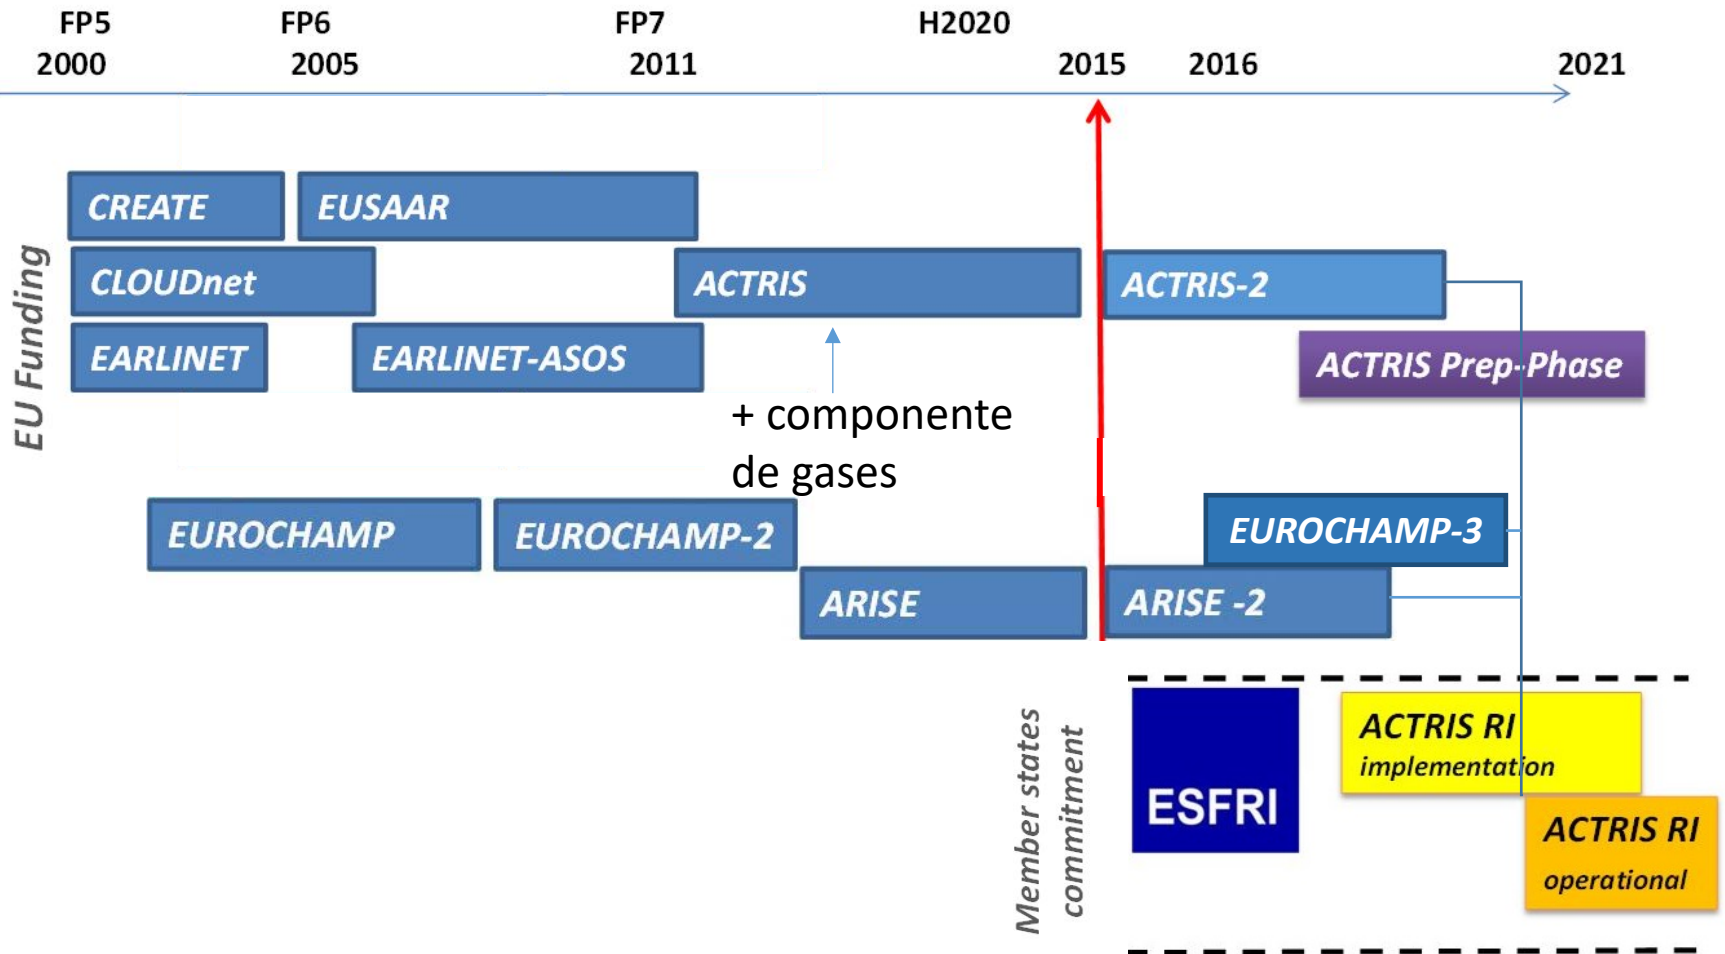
FP5
2000

FP6
2005

FP7
2011

H2020

2015

2016

2021

EU Funding

CREATE

EUSAAR

CLOUDnet

ACTRIS

ACTRIS-2

EARLINET

EARLINET-ASOS

ACTRIS Prep-Phase

+ componente de gases

EUROCHAMP

EUROCHAMP-2

EUROCHAMP-3

ARISE

ARISE -2

Member states commitment

ESFRI

ACTRIS RI implementation

ACTRIS RI operational